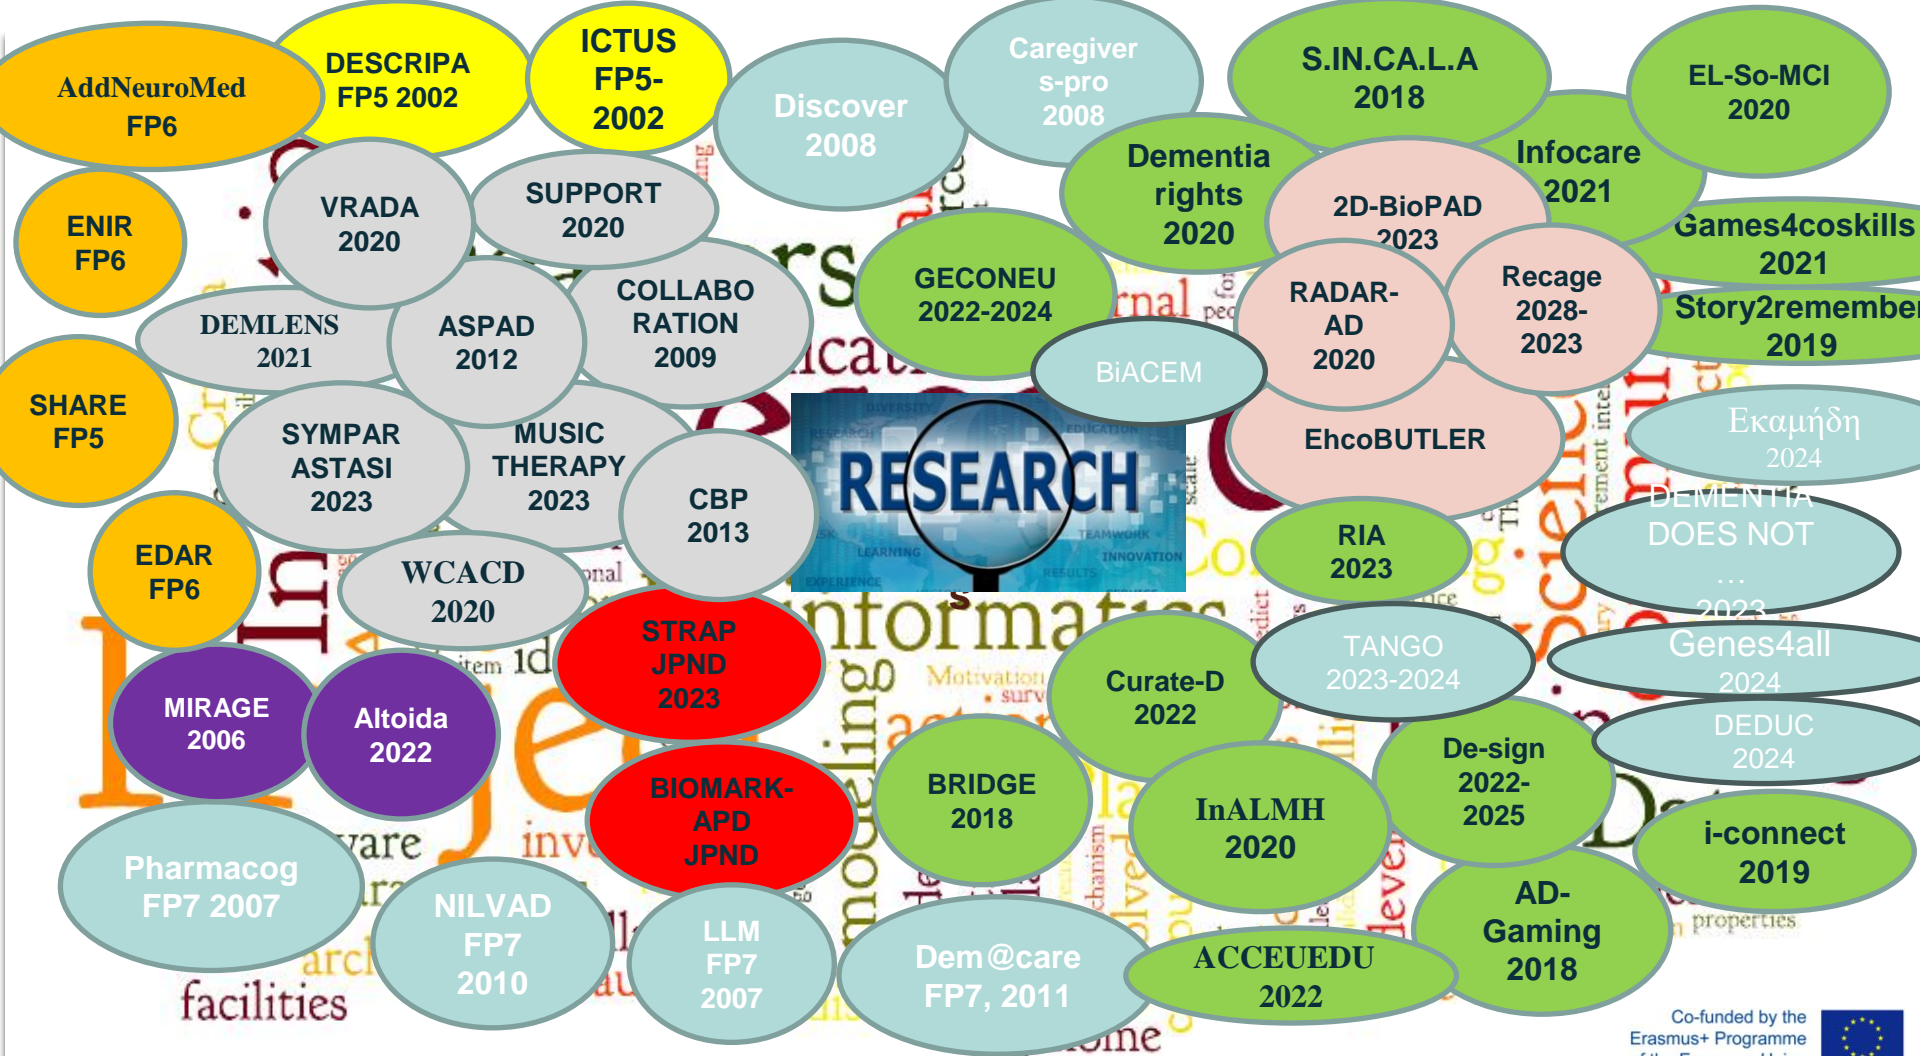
AddNeuroMed FP6

DESCRIPA FP5 2002

ICTUS FP5- 2002

Discover 2008

Caregivers-pro 2008

S.IN.CA.L.A 2018

EL-So-MCI 2020

ENIR FP6

VRADA 2020

SUPPORT 2020

Dementia rights 2020

2D-BioPAD 2023

Infocare 2021

Games4coskills 2021

DEMLENS 2021

ASPAD 2012

COLLABORATION 2009

GECONEU 2022-2024

RADAR-AD 2020

Recage 2028-2023

Story2remember 2019

SHARE FP5

BiACEM

SYMPARASTASI 2023

MUSIC THERAPY 2023

CBP 2013

RESEARCH

EhcoBUTLER

Εκαμήδη 2024

EDAR FP6

WCACD 2020

RIA 2023

DEMENTIA DOES NOT … 2023

STRAP JPND 2023

TANGO 2023-2024

Genes4all 2024

MIRAGE 2006

Altoida 2022

Curate-D 2022

DEDUC 2024

De-sign 2022-2025

BIOMARK-APD JPND

BRIDGE 2018

InALMH 2020

i-connect 2019

Pharmacog FP7 2007

NILVAD FP7 2010

LLM FP7 2007

Dem@care FP7, 2011

ACCEUEDU 2022

AD-Gaming 2018

informatics

facilities

Co-funded by the Erasmus+ Programme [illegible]